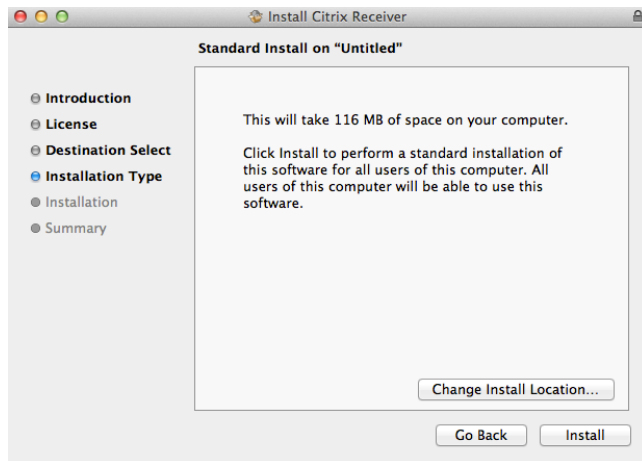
Install Citrix Receiver

Standard Install on "Untitled"

Introduction
License
Destination Select
Installation Type
Installation
Summary

This will take 116 MB of space on your computer.

Click Install to perform a standard installation of this software for all users of this computer. All users of this computer will be able to use this software.

Change Install Location...

Go Back
Install